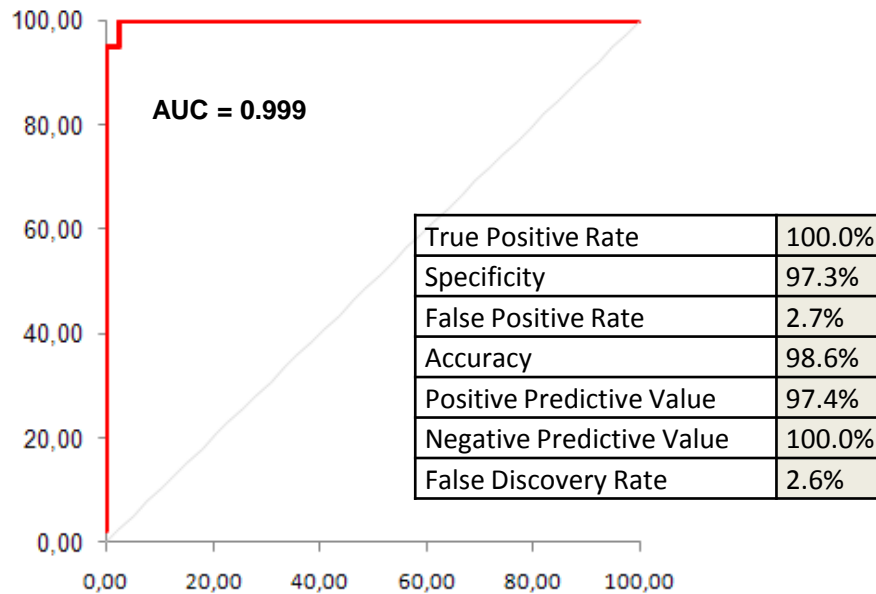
100,00

80,00

60,00

40,00

20,00

0,00

0,00 20,00 40,00 60,00 80,00 100,00

AUC = 0.999

| True Positive Rate | 100.0% |
|---|---|
| Specificity | 97.3% |
| False Positive Rate | 2.7% |
| Accuracy | 98.6% |
| Positive Predictive Value | 97.4% |
| Negative Predictive Value | 100.0% |
| False Discovery Rate | 2.6% |